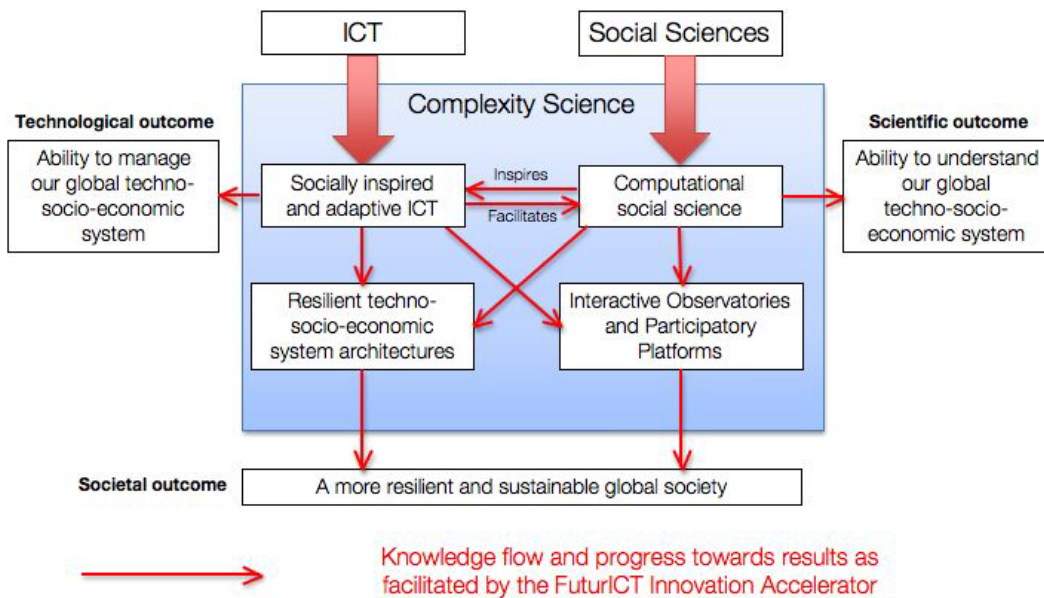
ICT

Social Sciences

Complexity Science

Technological outcome

Ability to manage our global techno-socio-economic system

Socially inspired and adaptive ICT

Inspires

Facilitates

Computational social science

Scientific outcome

Ability to understand our global techno-socio-economic system

Resilient techno-socio-economic system architectures

Interactive Observatories and Participatory Platforms

Societal outcome

A more resilient and sustainable global society

Knowledge flow and progress towards results as facilitated by the FuturICT Innovation Accelerator